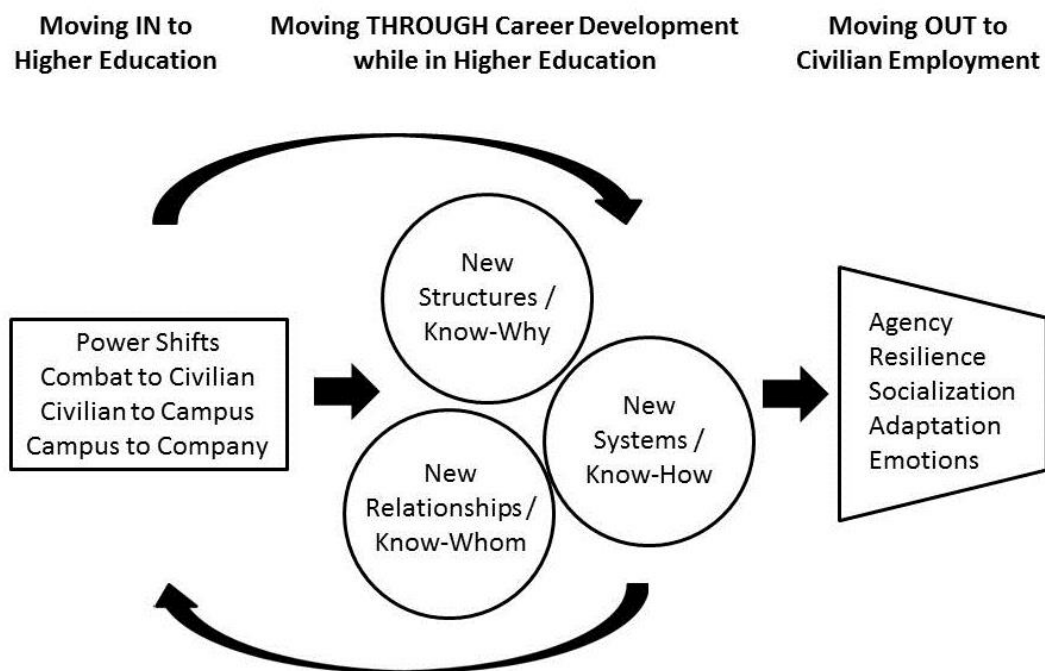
Moving IN to Higher Education

Moving THROUGH Career Development while in Higher Education

Moving OUT to Civilian Employment

Power Shifts
Combat to Civilian
Civilian to Campus
Campus to Company

New Structures / Know-Why

New Systems / Know-How

New Relationships / Know-Whom

Agency
Resilience
Socialization
Adaptation
Emotions